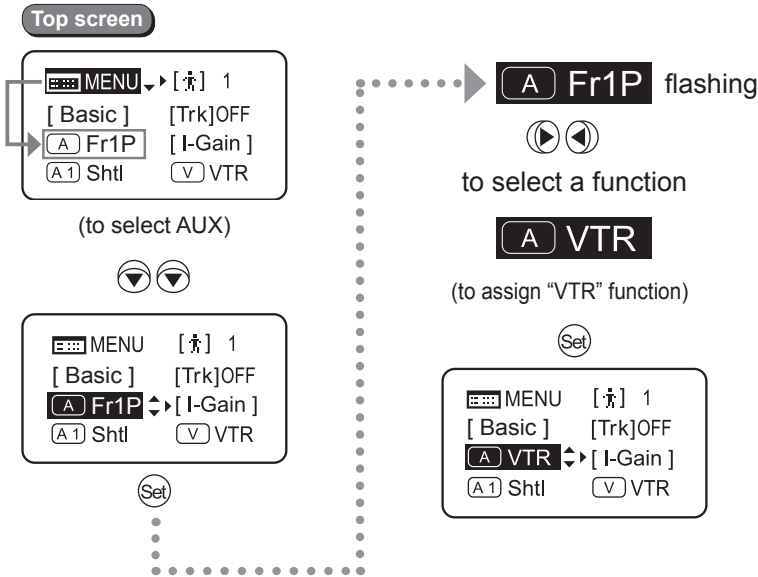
Top screen

MENU [ ] 1
[ Basic ] [Trk]OFF
A Fr1P [ I-Gain ]
A1 Shtl V VTR

(to select AUX)

MENU [ ] 1
[ Basic ] [Trk]OFF
A Fr1P [ I-Gain ]
A1 Shtl V VTR

Set

A Fr1P flashing

to select a function

A VTR

(to assign "VTR" function)

Set

MENU [ ] 1
[ Basic ] [Trk]OFF
A VTR [ I-Gain ]
A1 Shtl V VTR